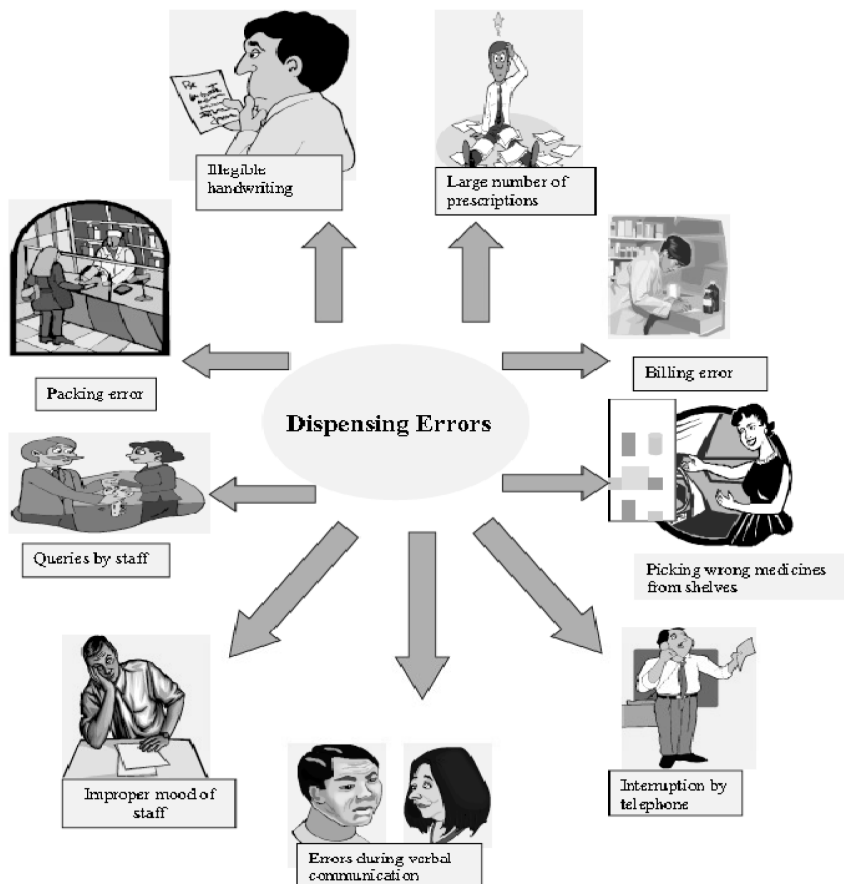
Illegible handwriting

Large number of prescriptions

Packing error

Billing error

Dispensing Errors

Queries by staff

Picking wrong medicines from shelves

Improper mood of staff

Errors during verbal communication

Interruption by telephone